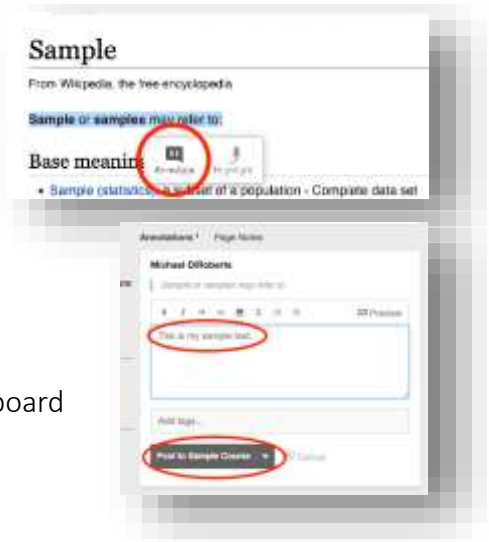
Sample

From Wikipedia, the free encyclopedia

Sample or samples may refer to:

Base meanin

Annotate

Highlight

• Sample (statistics), a subset of a population - Complete data set

Annotations * Page Notes

Michael DiRoberto

Sample or samples may refer to:

Preview

This is my sample text.

Add tags...

Post to Sample Course

Cancel

oard